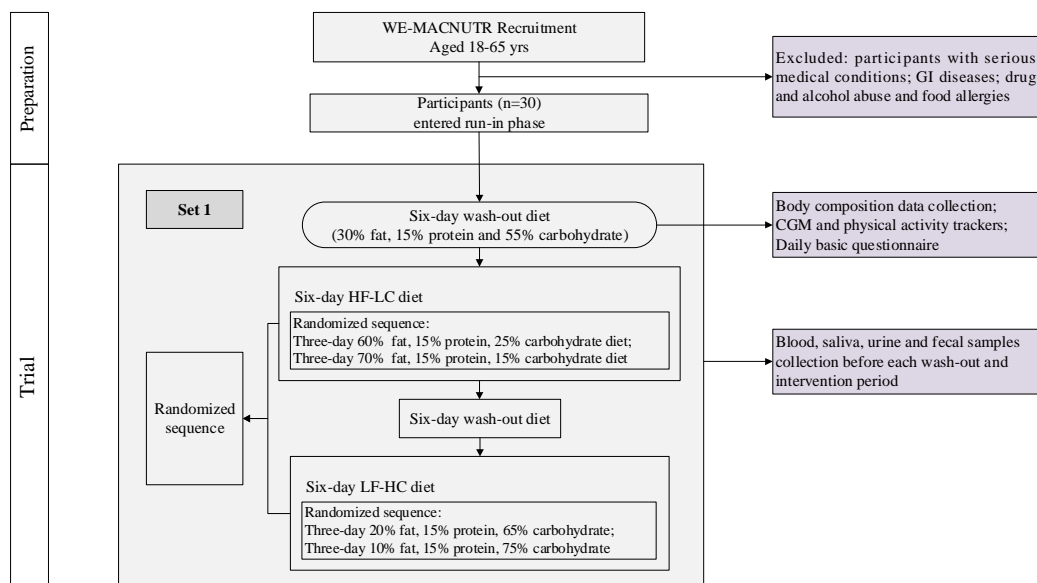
Preparation

WE-MACNUTR Recruitment
Aged 18-65 yrs

Excluded: participants with serious medical conditions; GI diseases; drug and alcohol abuse and food allergies

Participants (n=30)
entered run-in phase

Trial

Set 1

Six-day wash-out diet
(30% fat, 15% protein and 55% carbohydrate)

Body composition data collection;
CGM and physical activity trackers;
Daily basic questionnaire

Six-day HF-LC diet

Randomized sequence:
Three-day 60% fat, 15% protein, 25% carbohydrate diet;
Three-day 70% fat, 15% protein, 15% carbohydrate diet

Blood, saliva, urine and fecal samples collection before each wash-out and intervention period

Randomized sequence

Six-day wash-out diet

Six-day LF-HC diet

Randomized sequence:
Three-day 20% fat, 15% protein, 65% carbohydrate;
Three-day 10% fat, 15% protein, 75% carbohydrate